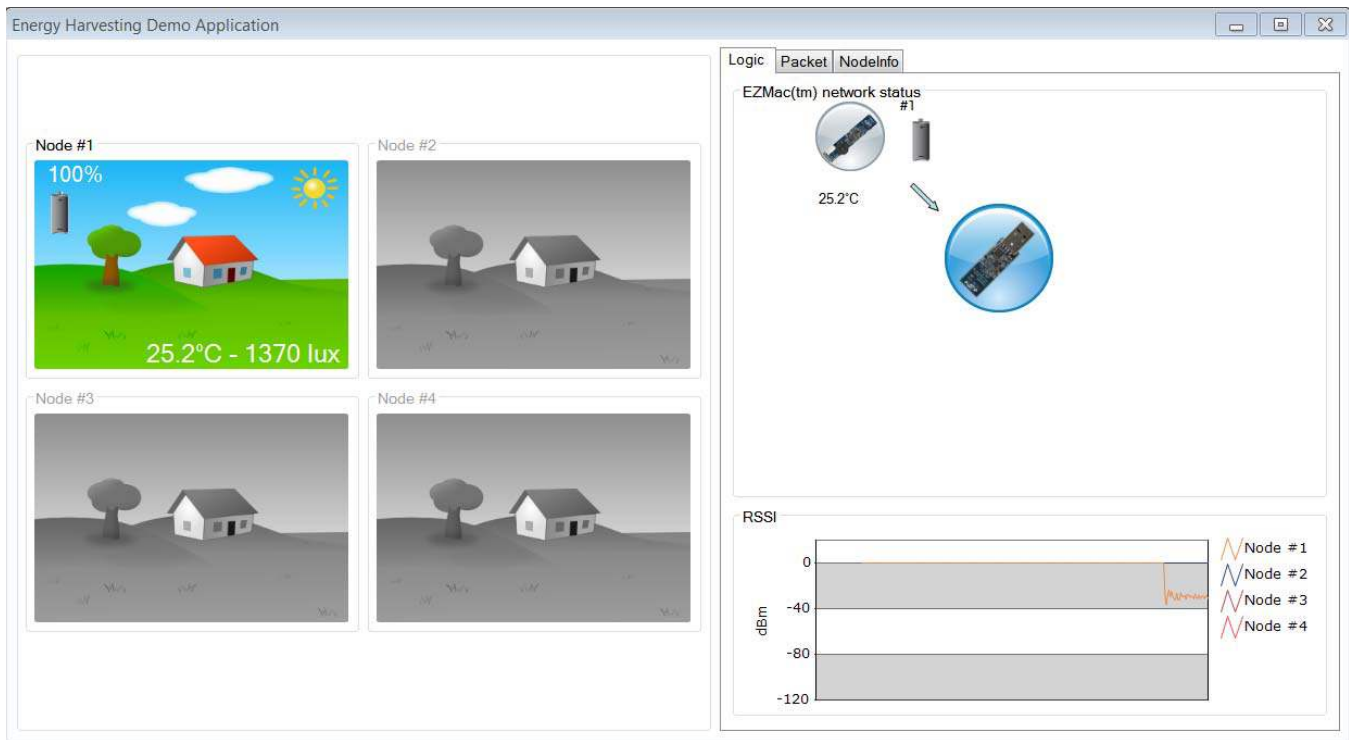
Energy Harvesting Demo Application

Node #1
100%
25.2°C - 1370 lux

Node #2

Node #3

Node #4

Logic | Packet | NodeInfo

EZMac(tm) network status
#1
25.2°C

RSSI
dBm
0
-40
-80
-120
Node #1
Node #2
Node #3
Node #4